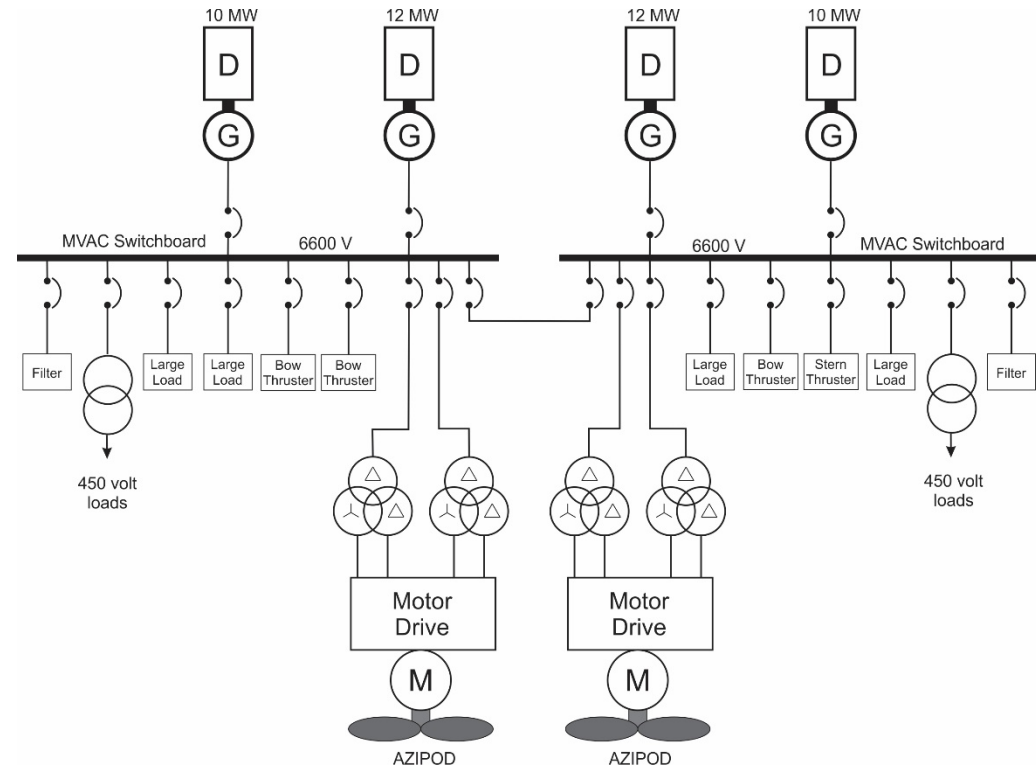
10 MW
D
G

12 MW
D
G

12 MW
D
G

10 MW
D
G

MVAC Switchboard
6600 V

6600 V
MVAC Switchboard

Filter

450 volt loads

Large Load

Large Load

Bow Thruster

Bow Thruster

Large Load

Bow Thruster

Stern Thruster

Large Load

450 volt loads

Filter

Motor Drive
M
AZIPOD

Motor Drive
M
AZIPOD